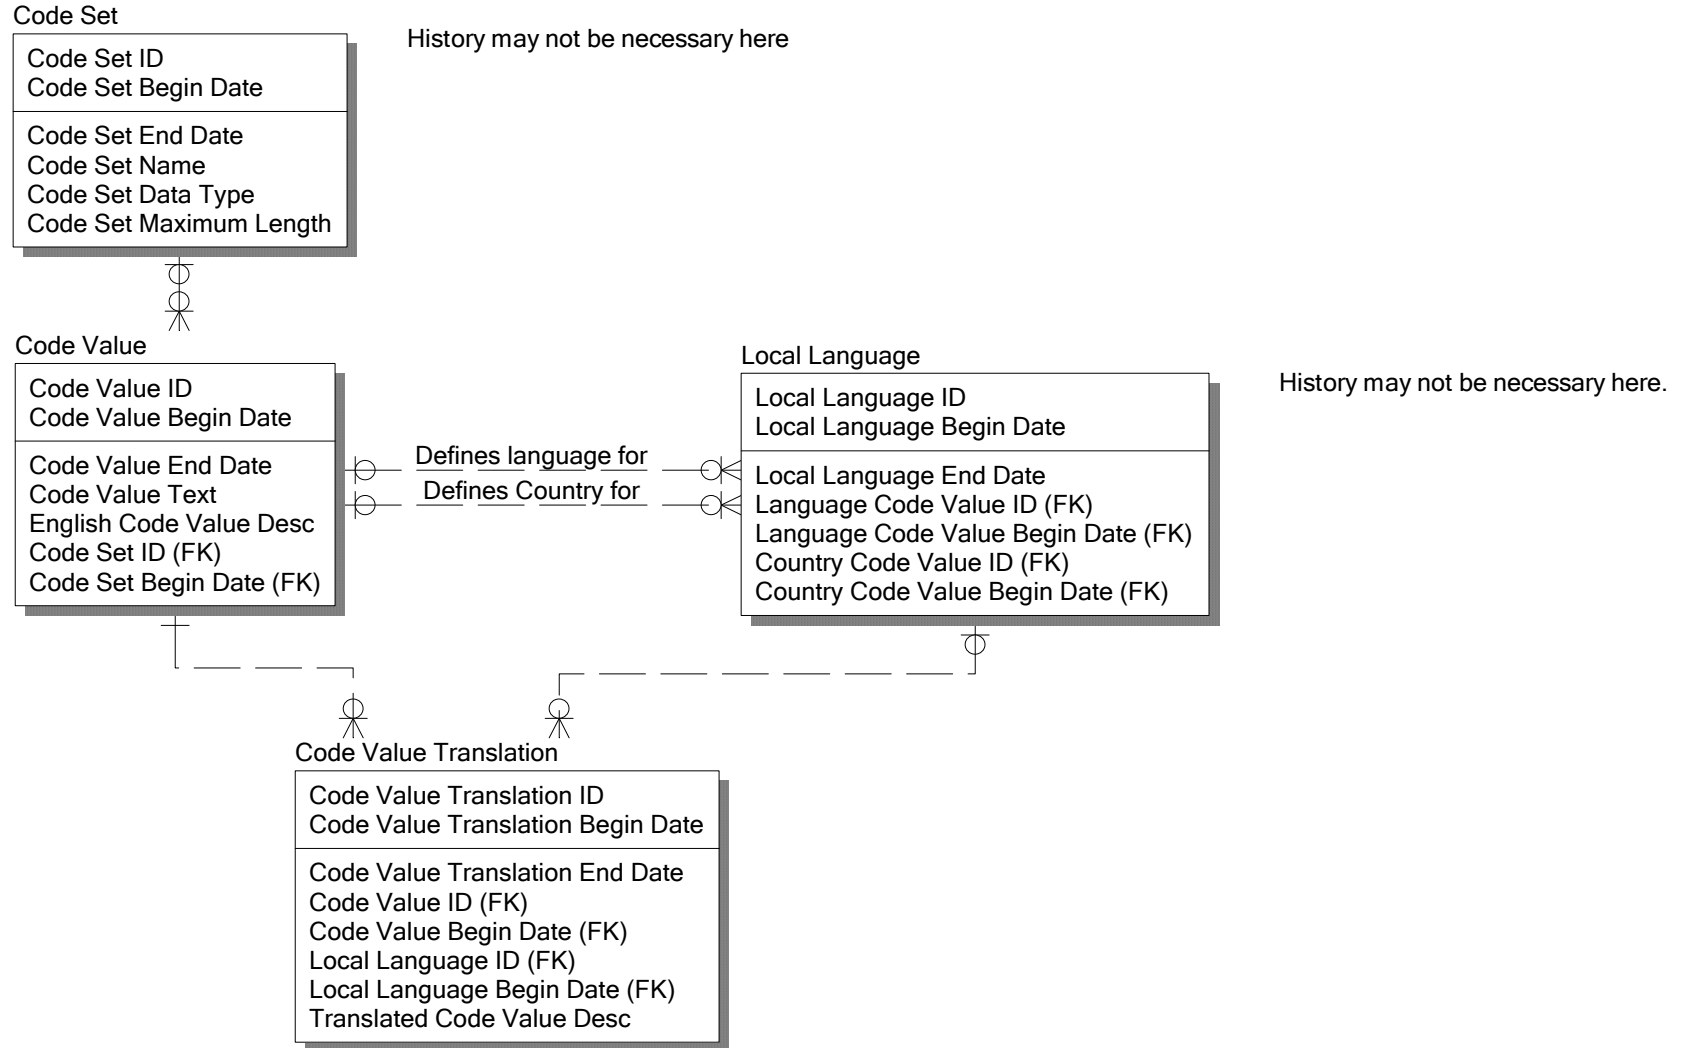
Code Set

Code Set ID
Code Set Begin Date

Code Set End Date
Code Set Name
Code Set Data Type
Code Set Maximum Length

History may not be necessary here

Code Value

Code Value ID
Code Value Begin Date

Code Value End Date
Code Value Text
English Code Value Desc
Code Set ID (FK)
Code Set Begin Date (FK)

Defines language for

Defines Country for

Local Language

Local Language ID
Local Language Begin Date

Local Language End Date
Language Code Value ID (FK)
Language Code Value Begin Date (FK)
Country Code Value ID (FK)
Country Code Value Begin Date (FK)

History may not be necessary here.

Code Value Translation

Code Value Translation ID
Code Value Translation Begin Date

Code Value Translation End Date
Code Value ID (FK)
Code Value Begin Date (FK)
Local Language ID (FK)
Local Language Begin Date (FK)
Translated Code Value Desc